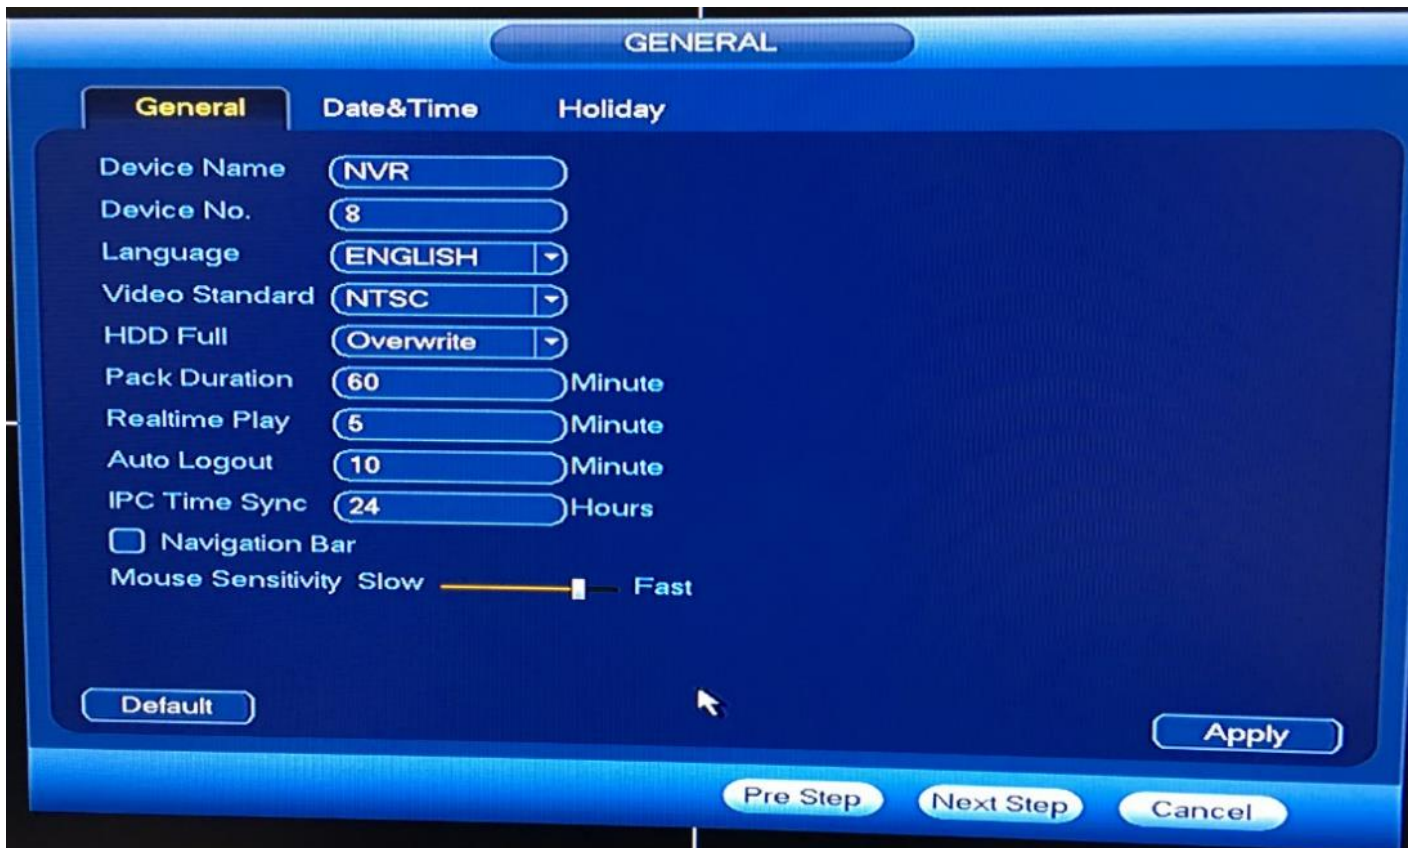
GENERAL

General Date&Time Holiday

Device Name NVR
Device No. 8
Language ENGLISH
Video Standard NTSC
HDD Full Overwrite
Pack Duration 60 Minute
Realtime Play 5 Minute
Auto Logout 10 Minute
IPC Time Sync 24 Hours
Navigation Bar
Mouse Sensitivity Slow Fast

Default

Apply

Pre Step Next Step Cancel